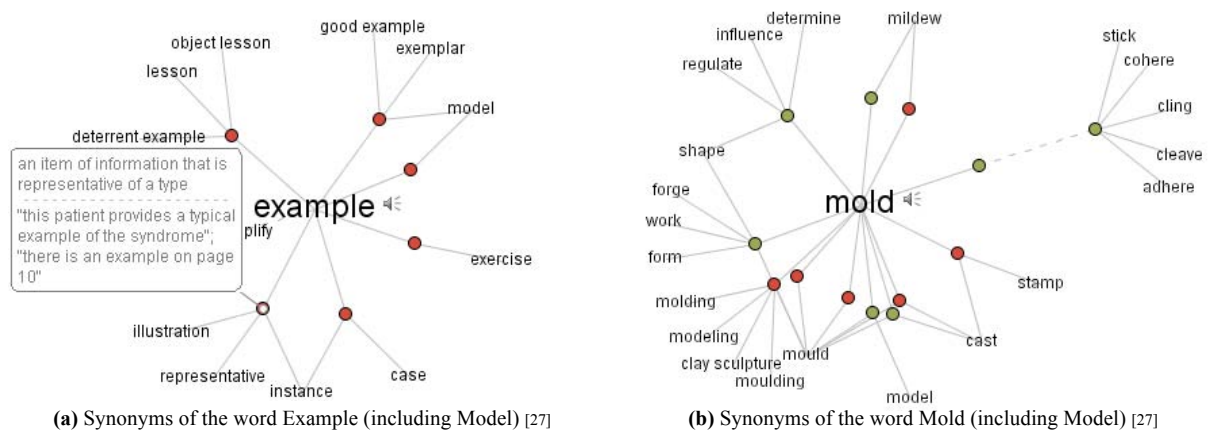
object lesson

lesson

good example

exemplar

model

deterrent example

an item of information that is representative of a type

"this patient provides a typical example of the syndrome"; "there is an example on page 10"

example

plify

exercise

illustration

representative

instance

case

(a) Synonyms of the word Example (including Model) [27]

determine

influence

mildew

regulate

stick

cohere

cling

cleave

adhere

shape

forge

work

mold

form

molding

modeling

clay sculpture

mould

moulding

stamp

cast

model

(b) Synonyms of the word Mold (including Model) [27]